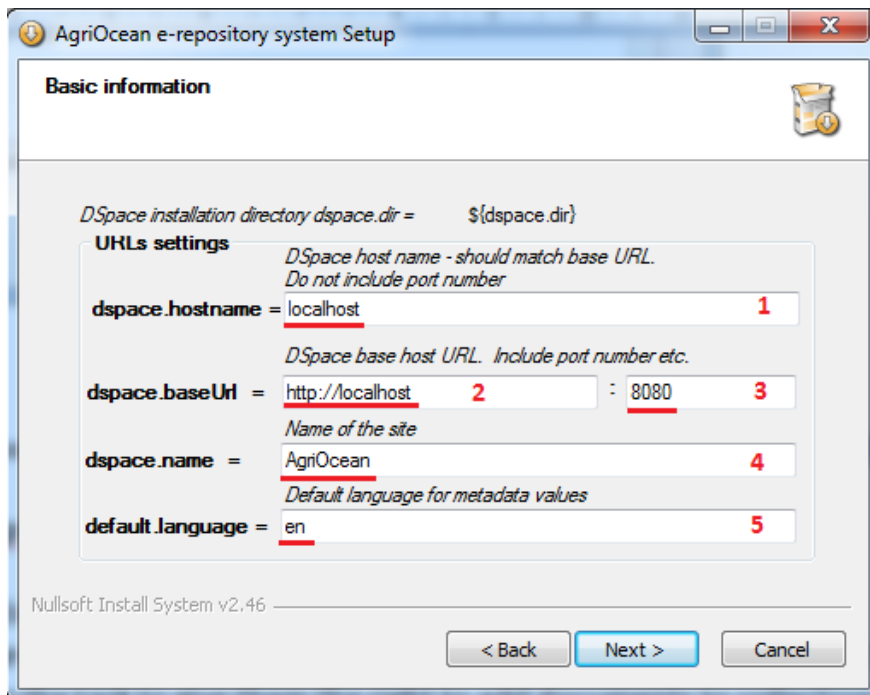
AgriOcean e-repository system Setup

Basic information

DSpace installation directory dspace.dir = ${dspace.dir}

URLs settings

DSpace host name - should match base URL.
Do not include port number

dspace.hostname = localhost 1

DSpace base host URL. Include port number etc.

dspace.baseUrl = http://localhost 2 : 8080 3

Name of the site

dspace.name = AgriOcean 4

Default language for metadata values

default.language = en 5

Nullsoft Install System v2.46

< Back Next > Cancel